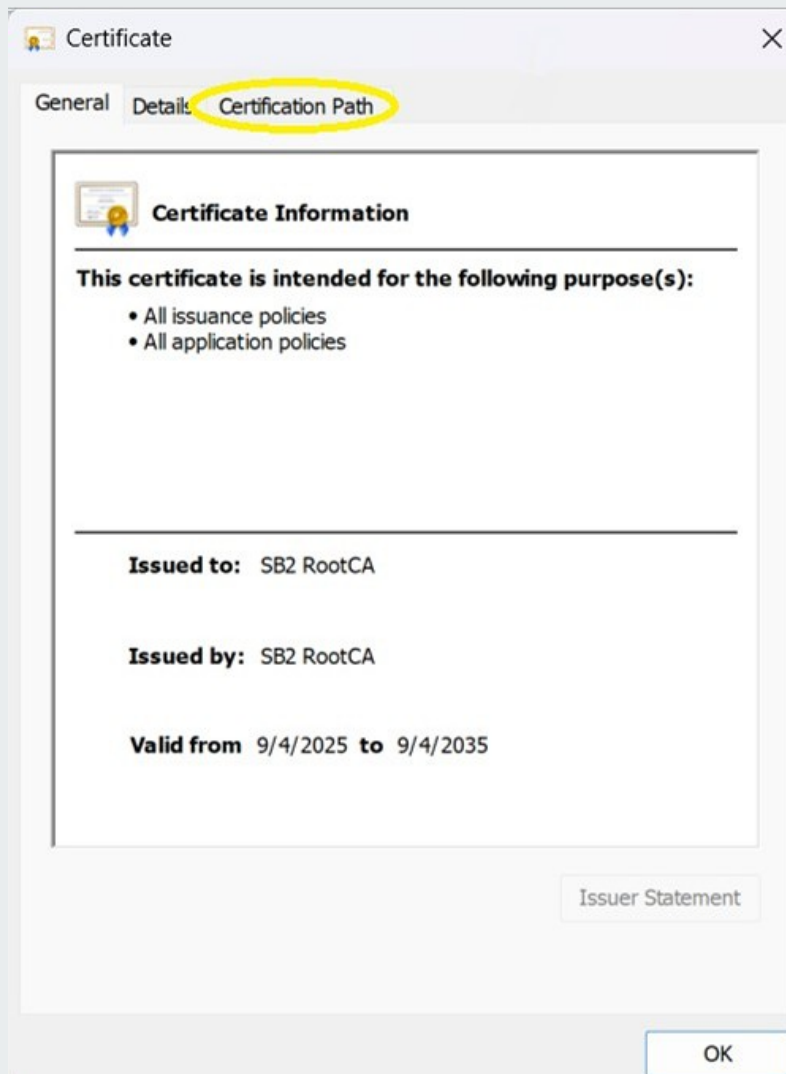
Certificate

×

General Details Certification Path

Certificate Information

This certificate is intended for the following purpose(s):

• All issuance policies
• All application policies

Issued to: SB2 RootCA

Issued by: SB2 RootCA

Valid from 9/4/2025 to 9/4/2035

Issuer Statement

OK